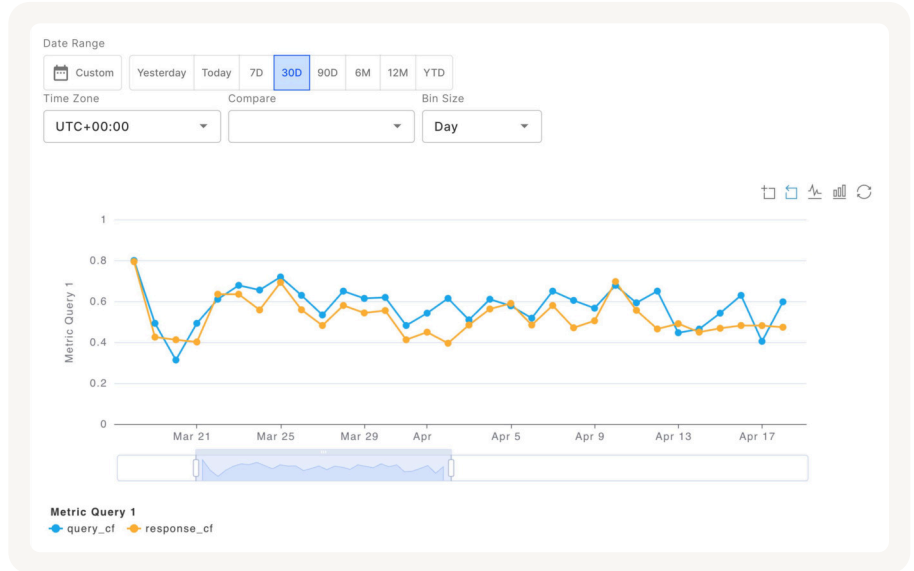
Date Range

Custom | Yesterday | Today | 7D | 30D | 90D | 6M | 12M | YTD

Time Zone
UTC+00:00

Compare

Bin Size
Day

1
0.8
0.6
0.4
0.2
0

Metric Query 1

Mar 21 | Mar 25 | Mar 29 | Apr | Apr 5 | Apr 9 | Apr 13 | Apr 17

Metric Query 1
query_cf
response_cf